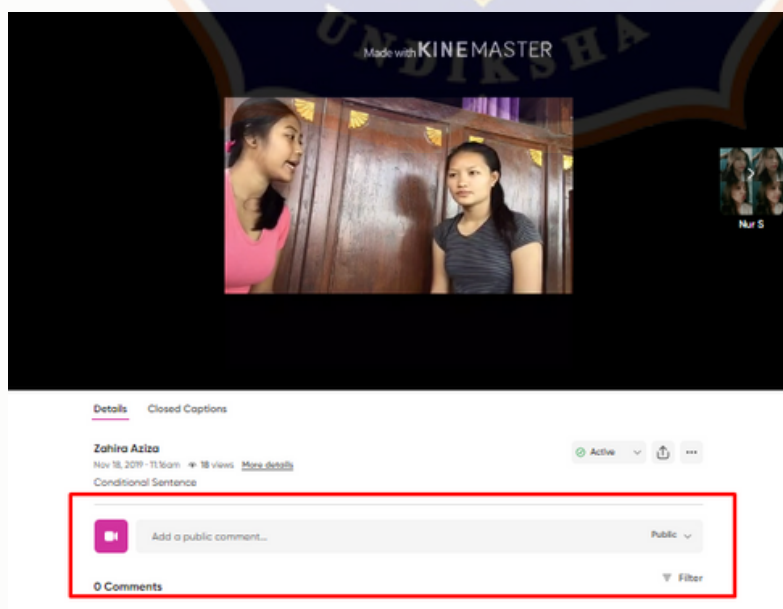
UNDIKSHA

Made with KINEMASTER

Nur S

Details Closed Captions

Zahira Aziza
Nov 18, 2019 · 11:16am 18 views More details
Conditional Sentence

Active

Add a public comment...

Public

0 Comments

Filter